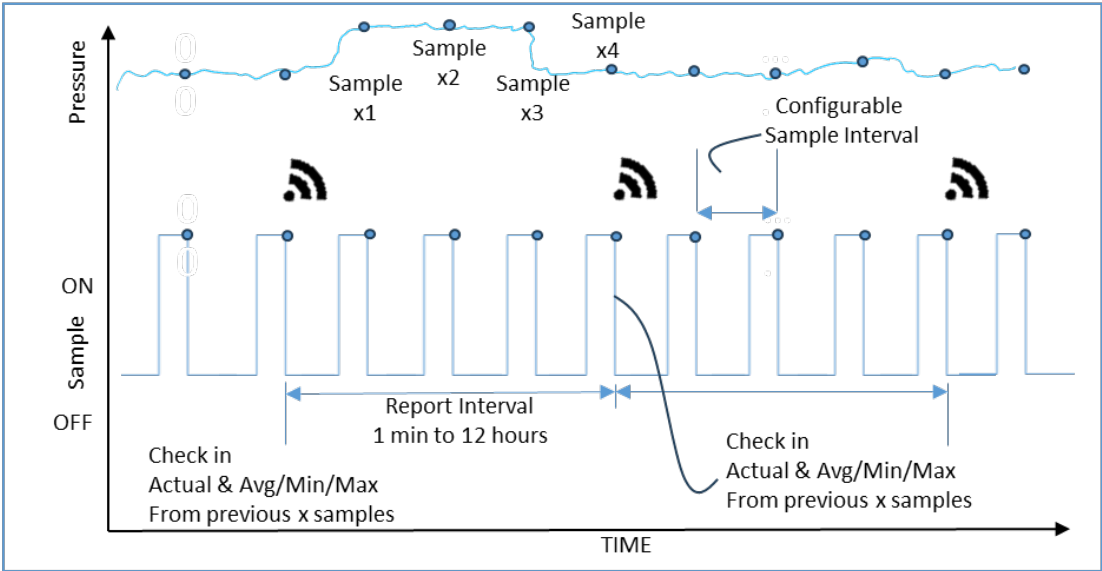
Pressure

Sample x1

Sample x2

Sample x3

Sample x4

Configurable Sample Interval

ON

Sample

OFF

Report Interval
1 min to 12 hours

Check in
Actual & Avg/Min/Max
From previous x samples

Check in
Actual & Avg/Min/Max
From previous x samples

TIME